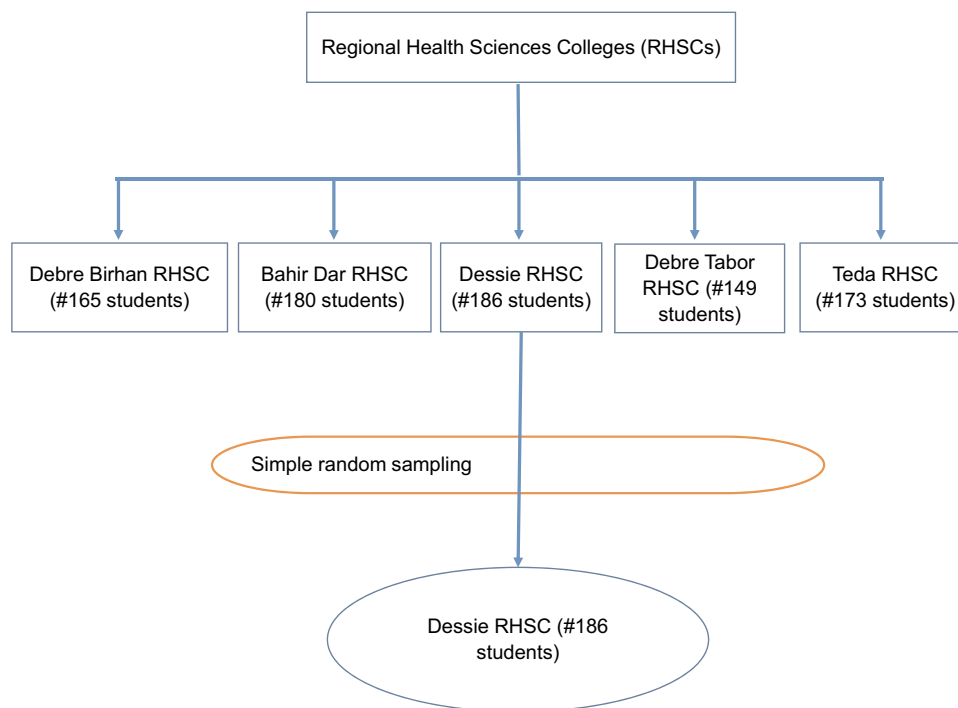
Regional Health Sciences Colleges (RHSCs)

Debre Birhan RHSC (#165 students)

Bahir Dar RHSC (#180 students)

Dessie RHSC (#186 students)

Debre Tabor RHSC (#149 students)

Teda RHSC (#173 students)

Simple random sampling

Dessie RHSC (#186 students)